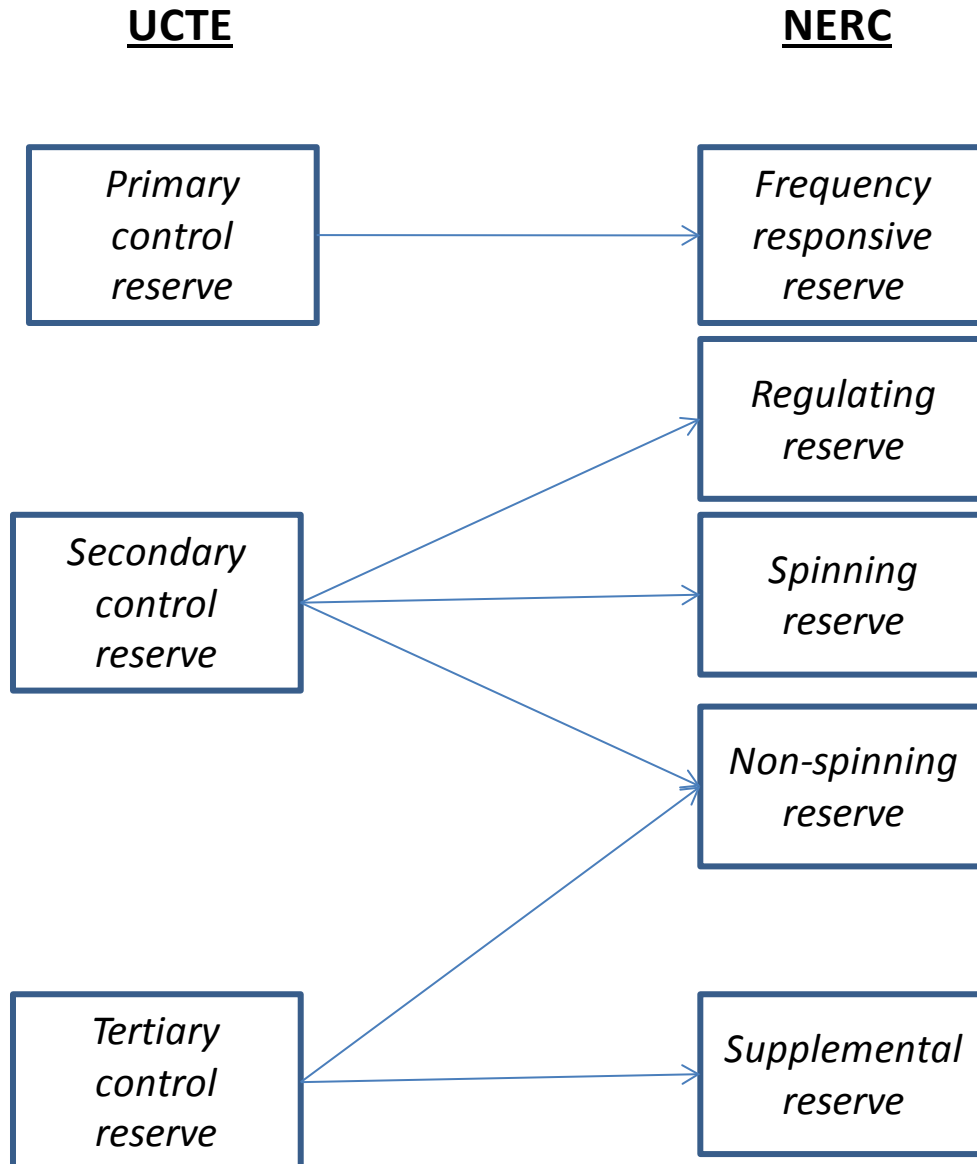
UCTE

NERC

Primary control reserve

Frequency responsive reserve

Regulating reserve

Secondary control reserve

Spinning reserve

Non-spinning reserve

Tertiary control reserve

Supplemental reserve